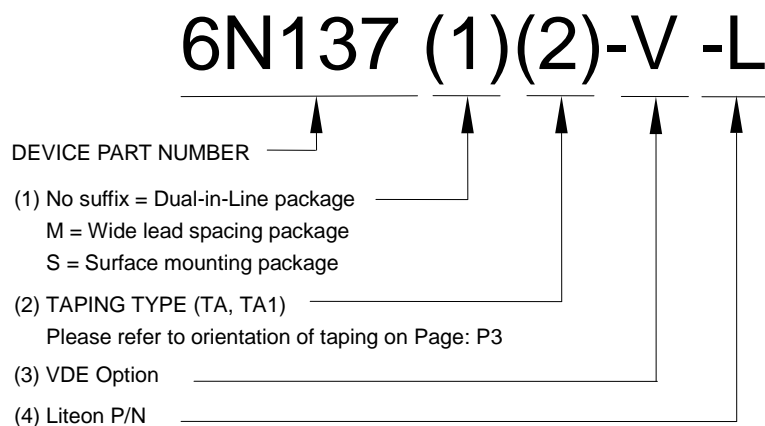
6N137 (1)(2)-V -L

DEVICE PART NUMBER

(1) No suffix = Dual-in-Line package
M = Wide lead spacing package
S = Surface mounting package

(2) TAPING TYPE (TA, TA1)
Please refer to orientation of taping on Page: P3

(3) VDE Option

(4) Liteon P/N